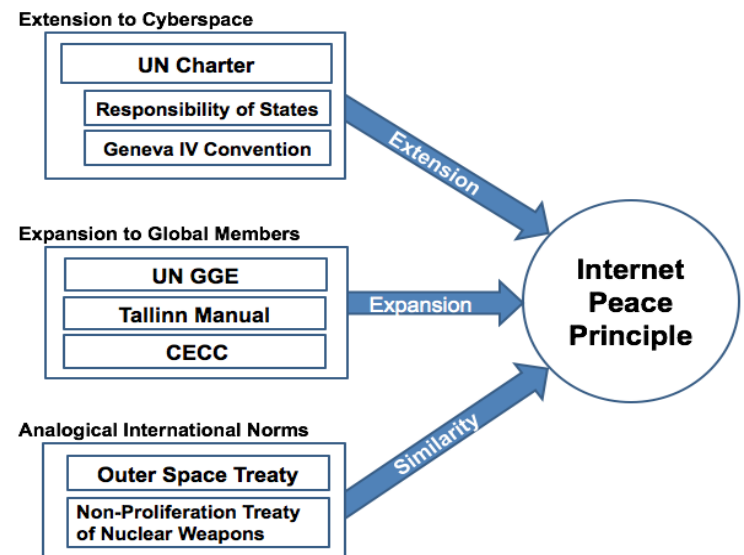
Extension to Cyberspace

UN Charter

Responsibility of States

Geneva IV Convention

Extension

Expansion to Global Members

UN GGE

Tallinn Manual

CECC

Expansion

Internet Peace Principle

Analogical International Norms

Outer Space Treaty

Non-Proliferation Treaty of Nuclear Weapons

Similarity